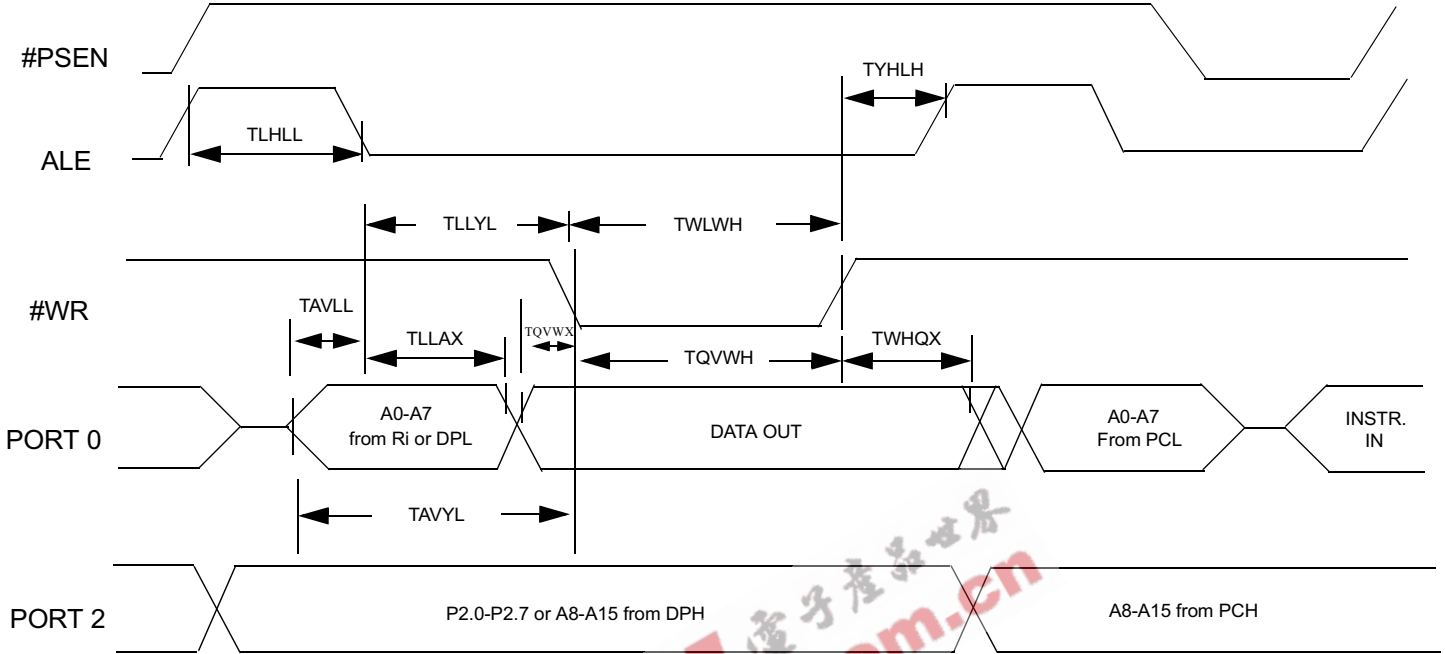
#PSEN

TYHLH

TLHLL

ALE

TLLYL

TWLWH

#WR

TAVLL

TLLAX

TQVWX

TQVWH

TWHQX

PORT 0

A0-A7 from Ri or DPL

DATA OUT

A0-A7 From PCL

INSTR. IN

TAVYL

PORT 2

P2.0-P2.7 or A8-A15 from DPH

A8-A15 from PCH

电子产品世界

.com.cn